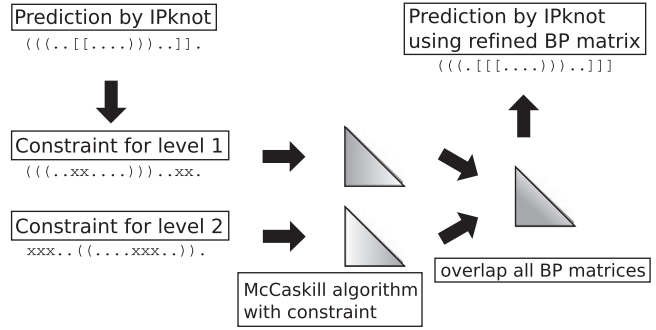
Prediction by IPknot
(((..[[....)))..]].

Constraint for level 1
(((..xx....)))..xx.

Constraint for level 2
xxx..((....xxx..)).

McCaskill algorithm with constraint

Prediction by IPknot using refined BP matrix
(((.[[[....)))..]]]

overlap all BP matrices